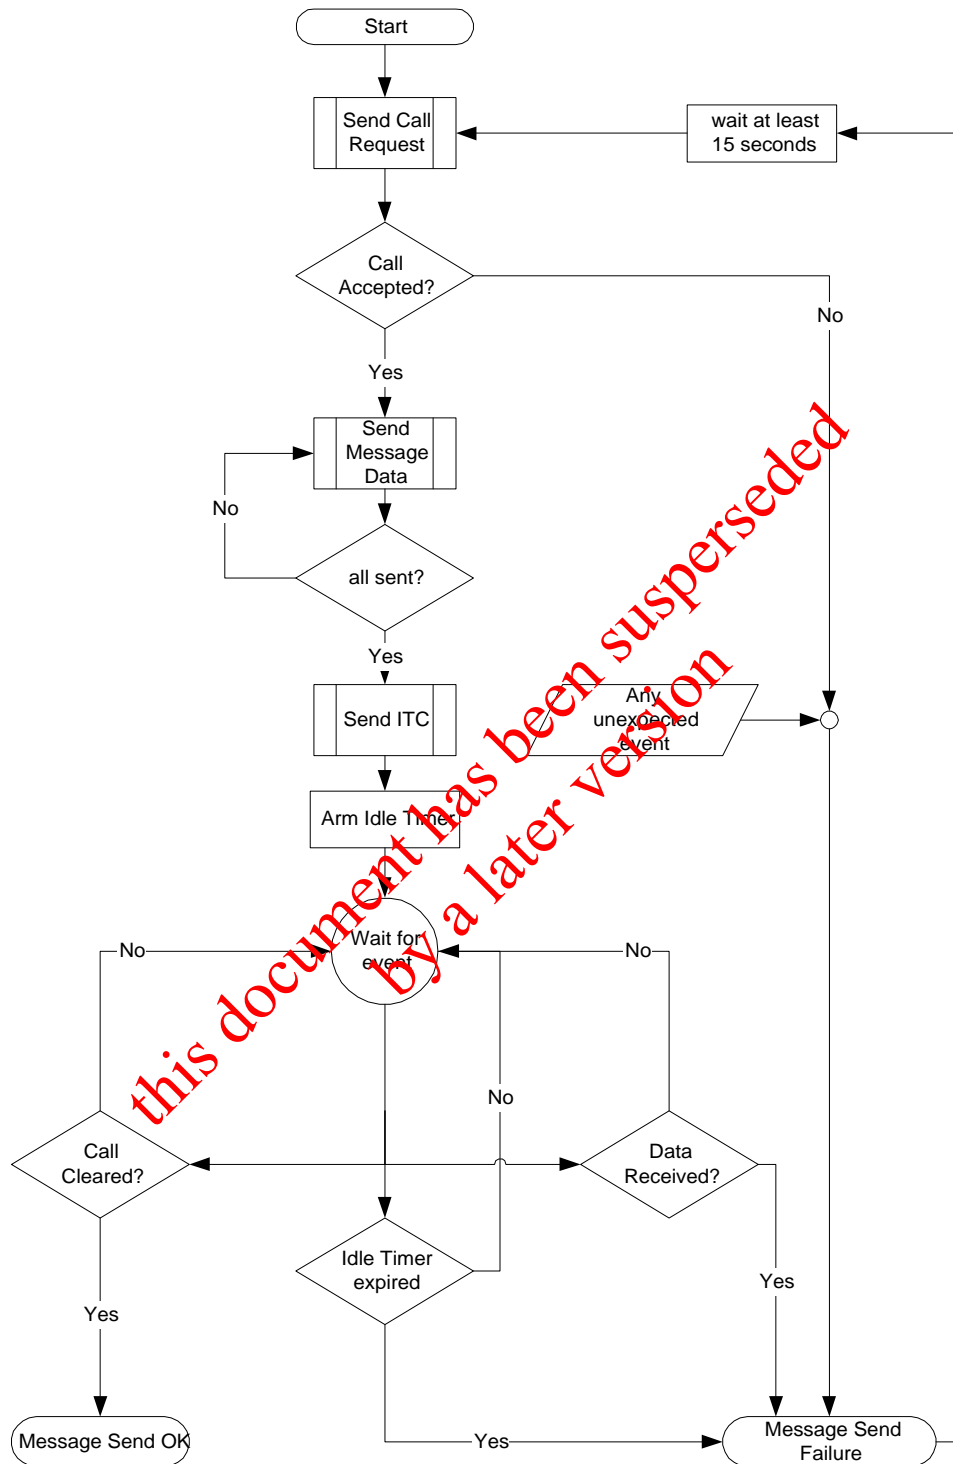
Start

Send Call Request

wait at least 15 seconds

Call Accepted?

No

Yes

Send Message Data

No

all sent?

Yes

Send ITC

Any unexpected event

Arm Idle Timer

Wait for event

No

No

No

Call Cleared?

Data Received?

Idle Timer expired

Yes

Yes

Message Send OK

Yes

Message Send Failure

this document has been suspeseded by a later version